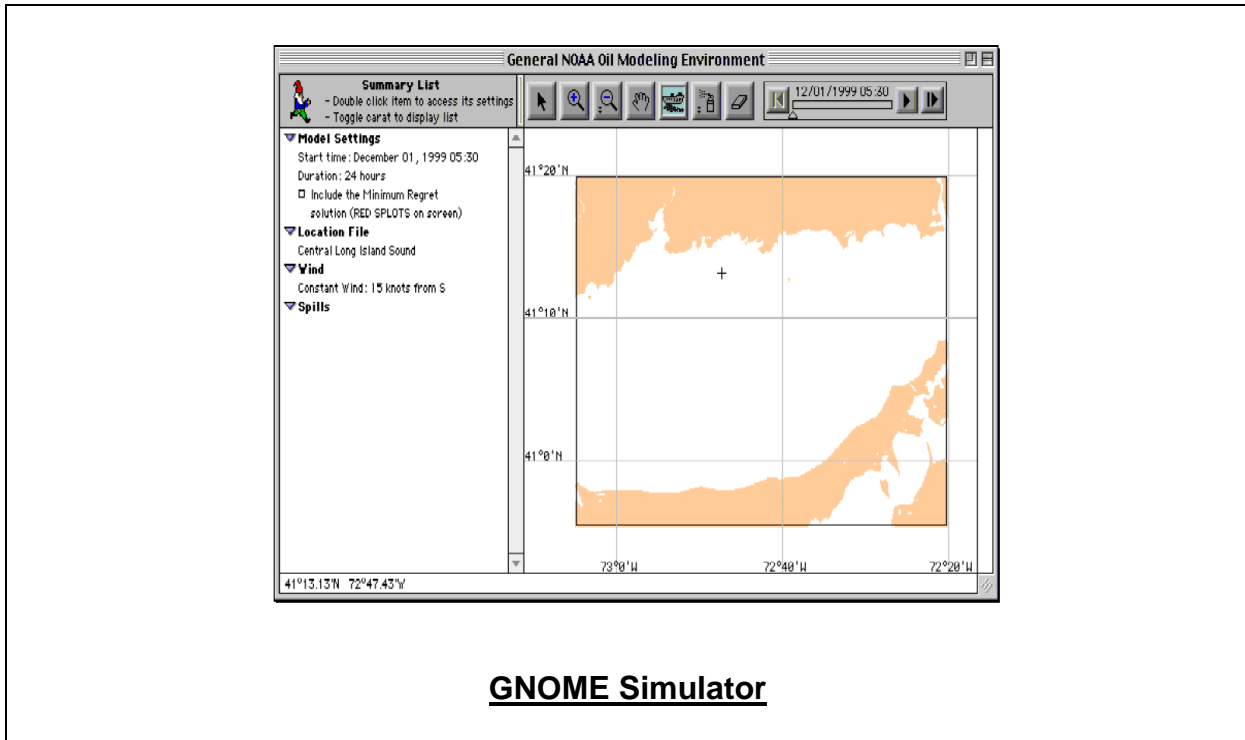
General NOAA Oil Modeling Environment

Summary List
- Double click item to access its settings
- Toggle carat to display list

12/01/1999 05:30

Model Settings
Start time: December 01, 1999 05:30
Duration: 24 hours
Include the Minimum Regret solution (RED SPLOTS on screen)
Location File
Central Long Island Sound
Wind
Constant Wind: 15 knots from S
Spills

41°20'N
41°10'N
41°0'N
73°0'W
72°40'W
72°20'W

41°13.13'N 72°47.43'W

GNOME Simulator